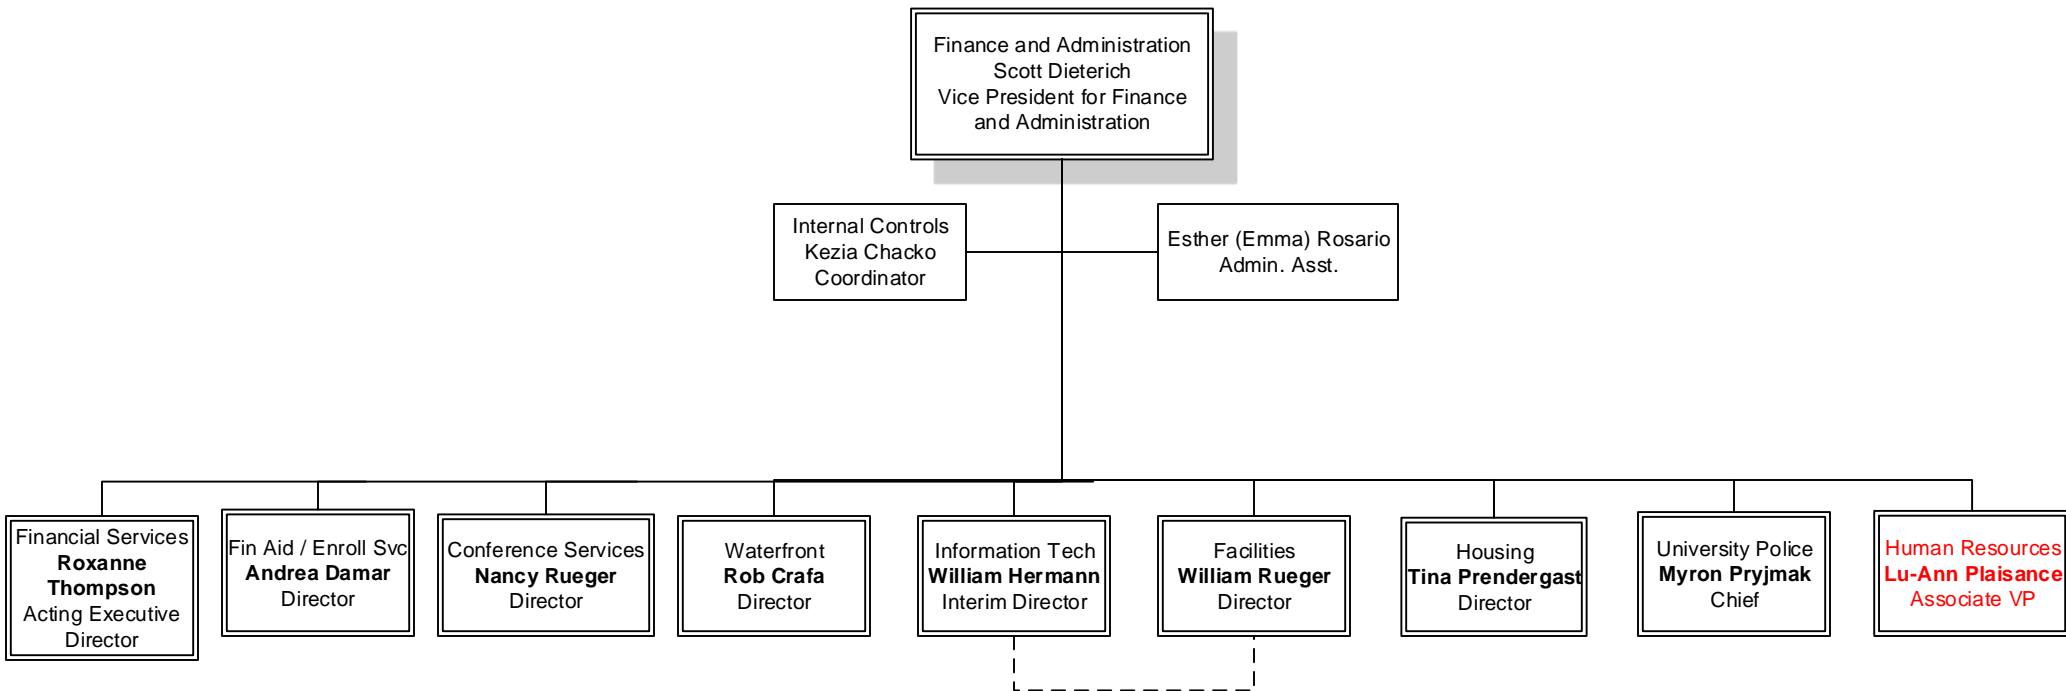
Finance and Administration
Scott Dieterich
Vice President for Finance and Administration

Internal Controls
Kezia Chacko
Coordinator

Esther (Emma) Rosario
Admin. Asst.

Financial Services
**Roxanne Thompson**
Acting Executive Director

Fin Aid / Enroll Svc
**Andrea Damar**
Director

Conference Services
**Nancy Rueger**
Director

Waterfront
**Rob Crafa**
Director

Information Tech
**William Hermann**
Interim Director

Facilities
**William Rueger**
Director

Housing
**Tina Prendergast**
Director

University Police
**Myron Pryjmak**
Chief

Human Resources
**Lu-Ann Plaisance**
Associate VP